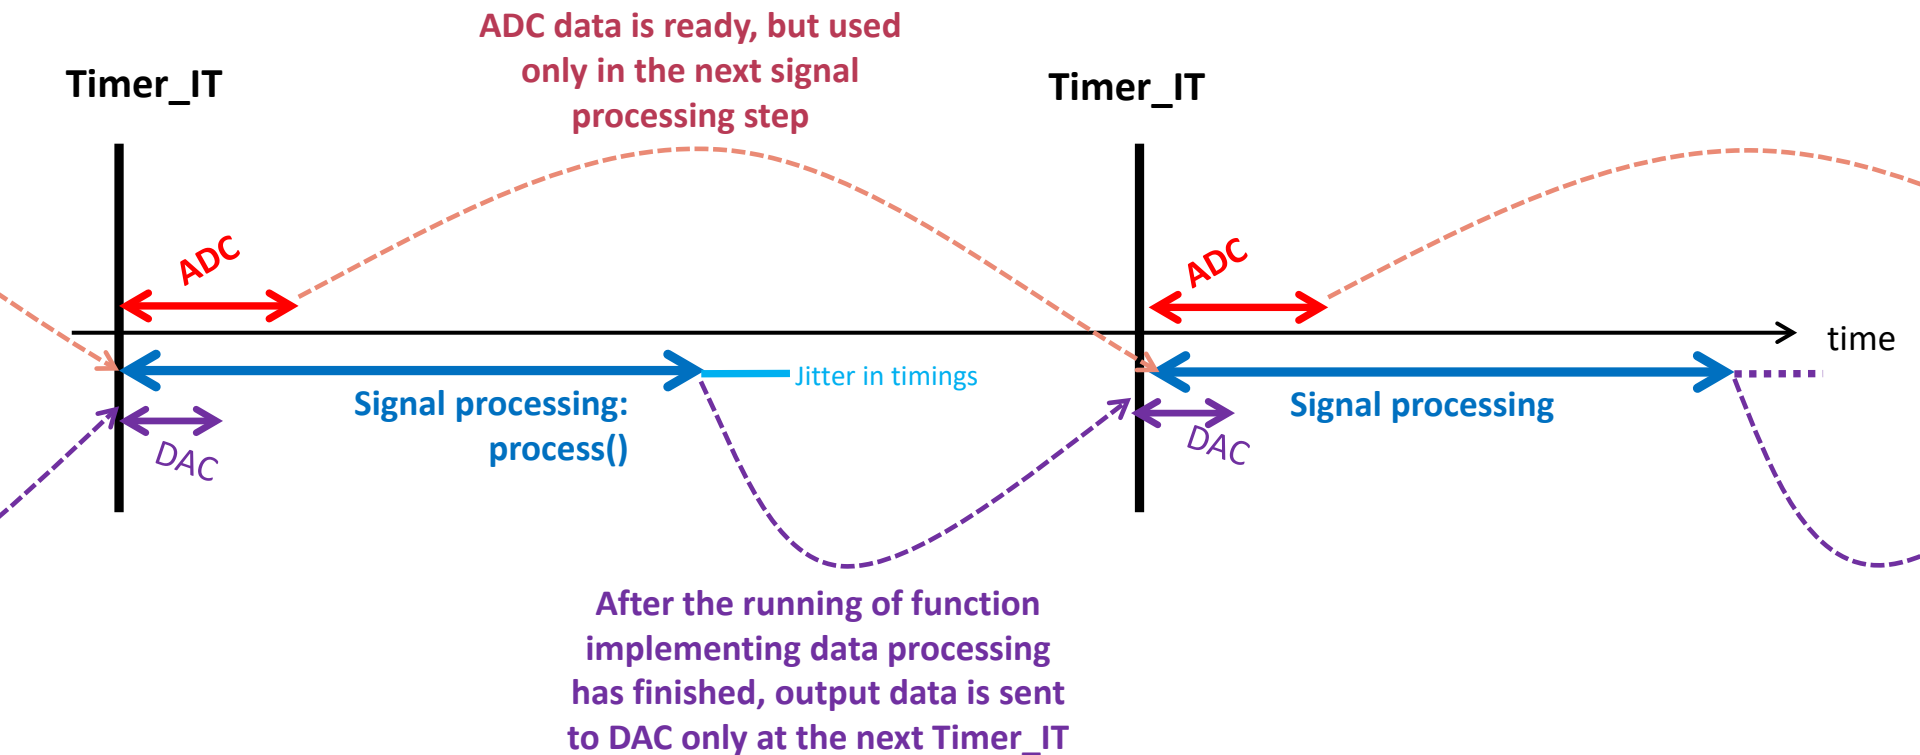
ADC data is ready, but used only in the next signal processing step

Timer_IT

Timer_IT

ADC

ADC

time

Jitter in timings

Signal processing: process()

Signal processing

DAC

DAC

After the running of function implementing data processing has finished, output data is sent to DAC only at the next Timer_IT